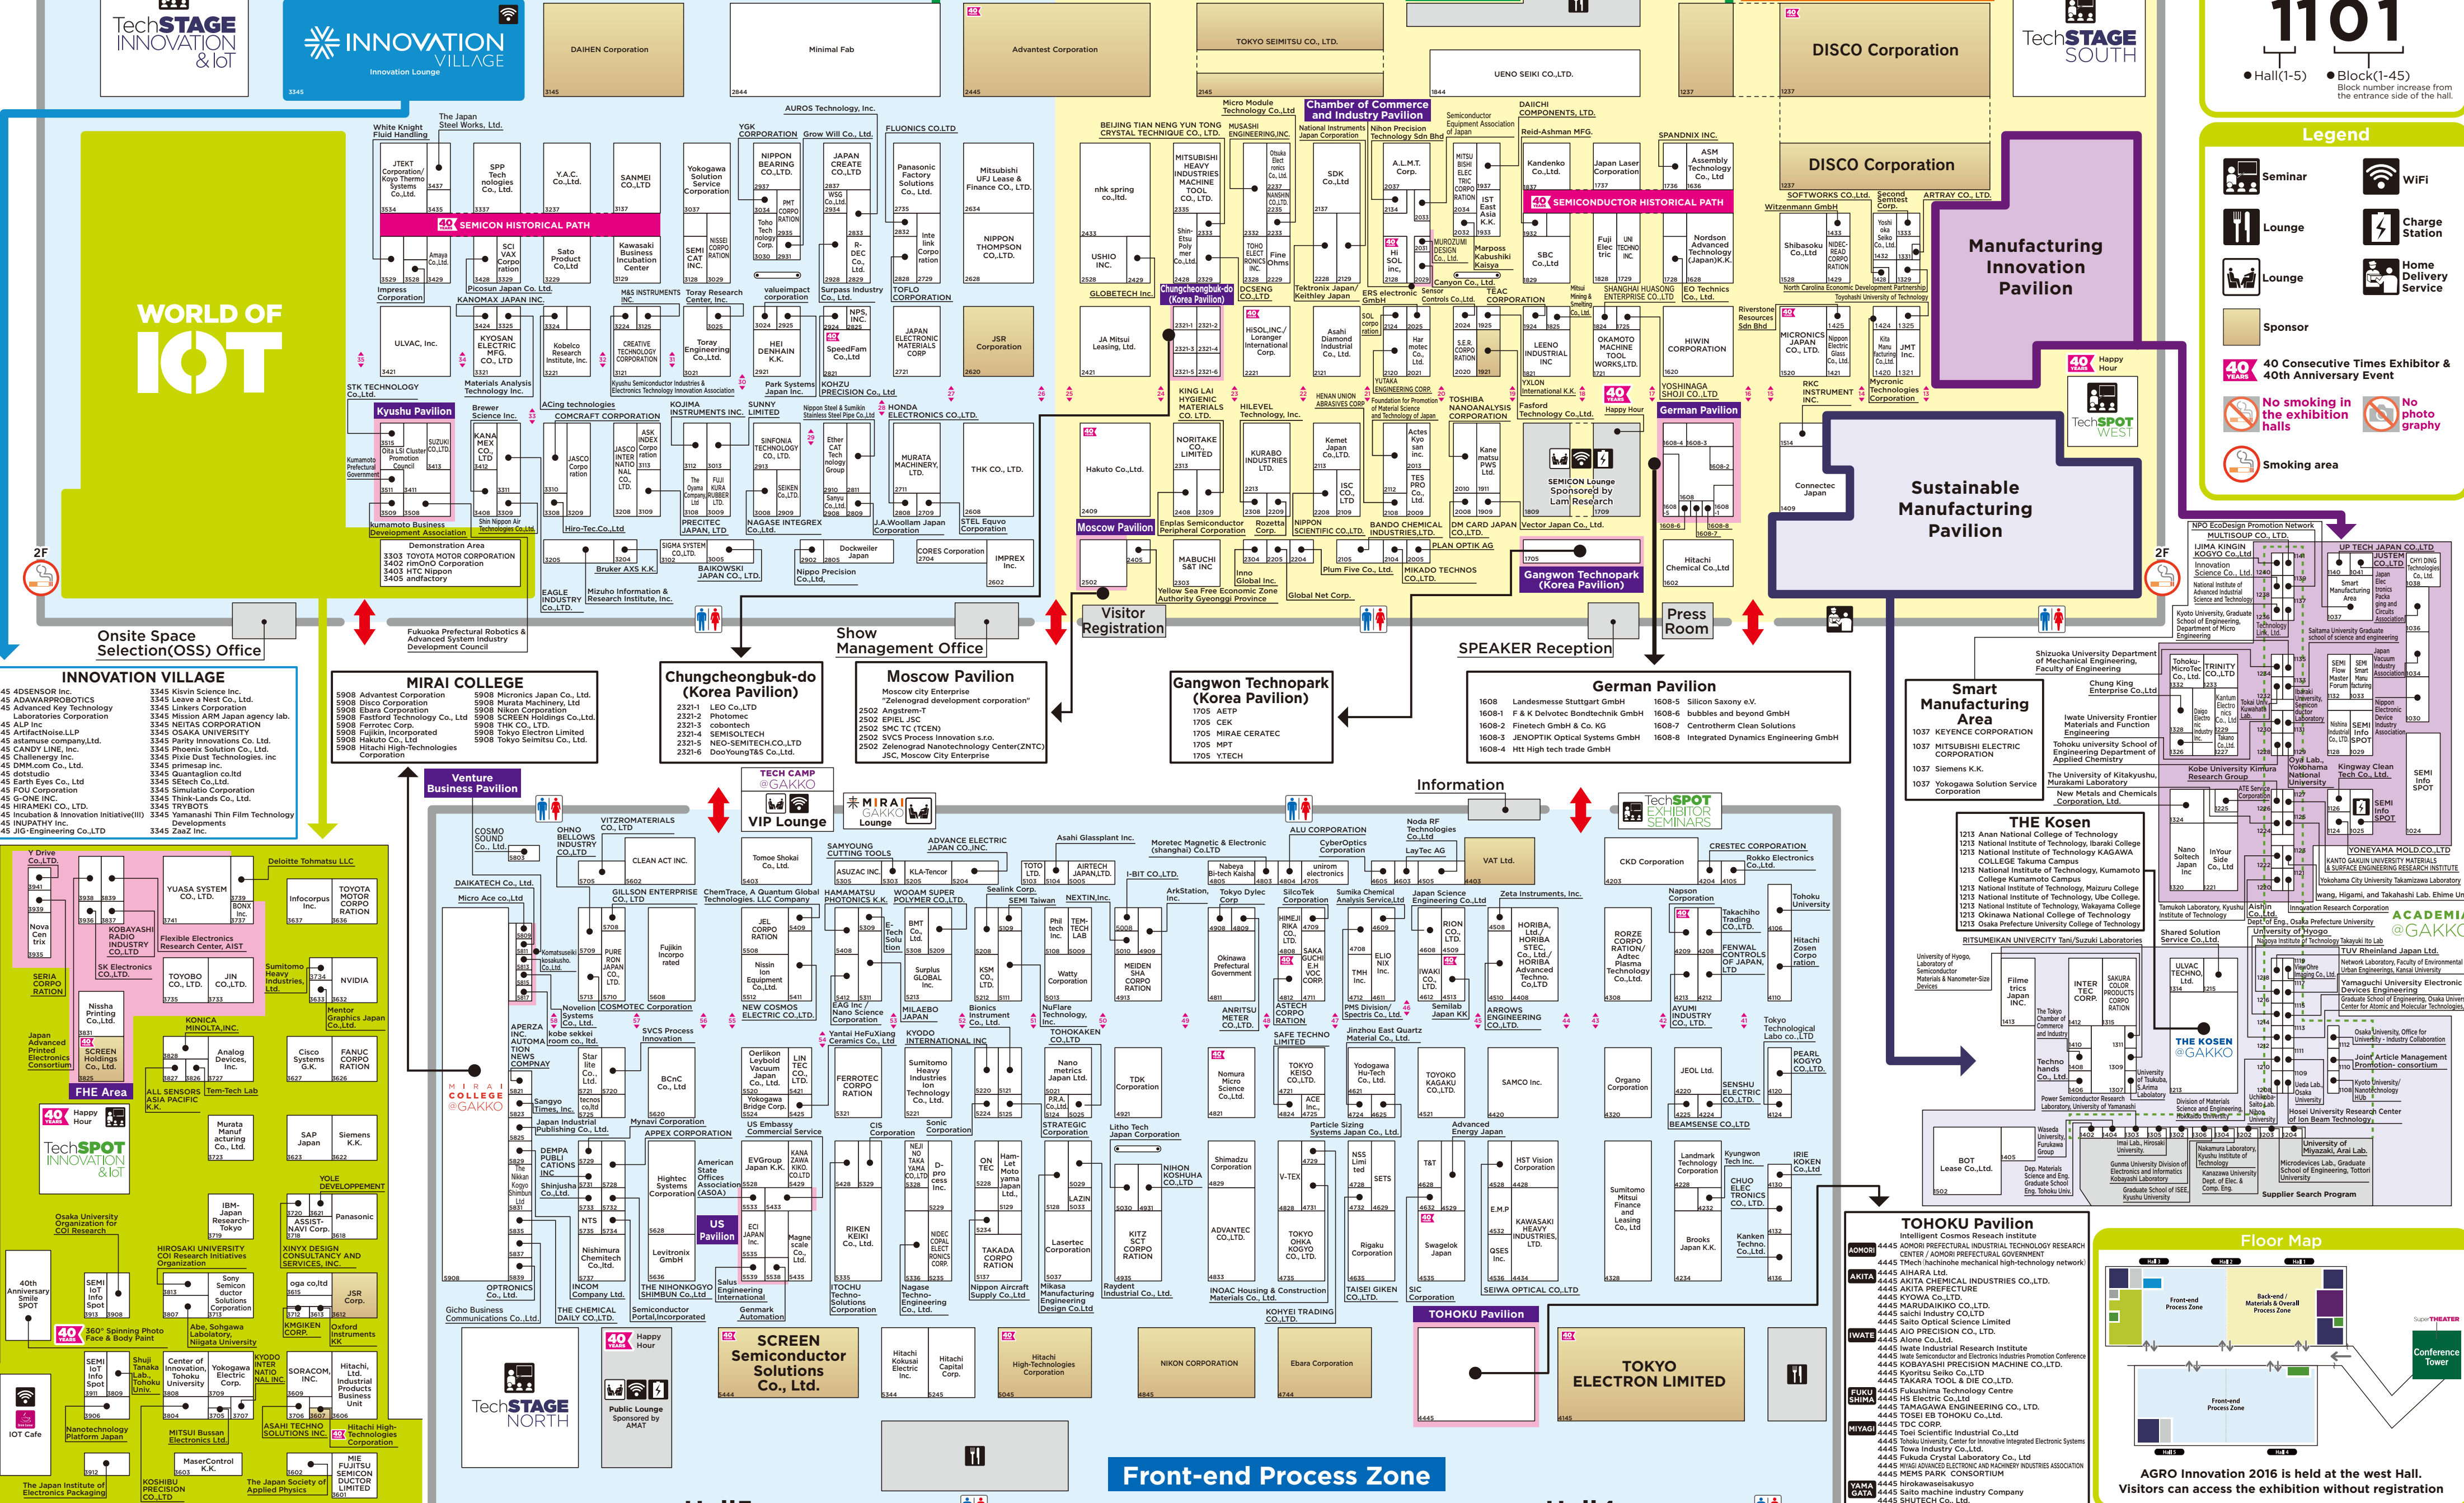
TechSTAGE INNOVATION & IoT

INNOVATION VILLAGE
Innovation Lounge

DAIHEN Corporation

Minimal Fab

Advantest Corporation

TOKYO SEIMITSU CO., LTD.

UENO SEIKI CO.,LTD.

DISCO Corporation

DISCO Corporation

TechSTAGE SOUTH

1101
Hall(1-5)
Block(1-45)
Block number increase from the entrance side of the hall.

Legend
Seminar
WiFi
Lounge
Charge Station
Lounge
Home Delivery Service
Sponsor
40 Consecutive Times Exhibitor & 40th Anniversary Event
No smoking in the exhibition halls
No photography
Smoking area

WORLD OF IoT

SEMICON HISTORICAL PATH

SEMICONDUCTOR HISTORICAL PATH

Manufacturing Innovation Pavilion

Sustainable Manufacturing Pavilion

Kyushu Pavilion

Moscow Pavilion

Chungcheongbuk-do (Korea Pavilion)

German Pavilion

Gangwon Technopark (Korea Pavilion)

Visitor Registration

Press Room

Show Management Office

SPEAKER Reception

Onsite Space Selection(OSS) Office

INNOVATION VILLAGE
45 4DSENSOR Inc.
45 ADAWARPROBOTICS
45 Advanced Key Technology Laboratories Corporation
45 ALP Inc
45 ArtifactNoise.LLP
45 astamuse company,Ltd.
45 CANDY LINE, Inc.
45 Challenergy Inc.
45 DMM.com Co., Ltd.
45 dotstudio
45 Earth Eyes Co., Ltd
45 FOU Corporation
45 G-ONE INC.
45 HIRAMEKI CO., LTD.
45 Incubation & Innovation Initiative(III)
45 INUPATHY Inc.
45 JIG-Engineering Co.,LTD
3345 Kisvin Science Inc.
3345 Leave a Nest Co., Ltd.
3345 Linkers Corporation
3345 Mission ARM Japan agency lab.
3345 NEITAS CORPORATION
3345 OSAKA UNIVERSITY
3345 Parity Innovations Co. Ltd.
3345 Phoenix Solution Co., Ltd.
3345 Pixie Dust Technologies. inc
3345 primesap inc.
3345 Quantaglion co.ltd
3345 SEtech Co.,Ltd.
3345 Simulatio Corporation
3345 Think-Lands Co., Ltd.
3345 TRYBOTS
3345 Yamanashi Thin Film Technology Developments
3345 ZaaZ Inc.

MIRAI COLLEGE
5908 Advantest Corporation
5908 Disco Corporation
5908 Ebara Corporation
5908 Fastford Technology Co., Ltd
5908 Ferrotec Corp.
5908 Fujikin, Incorporated
5908 Hakuto Co., Ltd
5908 Hitachi High-Technologies Corporation
5908 Micronics Japan Co., Ltd.
5908 Murata Machinery, Ltd
5908 Nikon Corporation
5908 SCREEN Holdings Co.,Ltd.
5908 THK CO., LTD.
5908 Tokyo Electron Limited
5908 Tokyo Seimitsu Co., Ltd.

Chungcheongbuk-do (Korea Pavilion)
2321-1 LEO Co.,LTD
2321-2 Photomec
2321-3 cobontech
2321-4 SEMISOLTECH
2321-5 NEO-SEMITECH.CO.LTD
2321-6 DooYoungT&S Co.,Ltd.

Moscow Pavilion
Moscow city Enterprise "Zelenograd development corporation"
2502 Angstrem-T
2502 EPIEL JSC
2502 SMC TC (TCEN)
2502 SVCS Process Innovation s.r.o.
2502 Zelenograd Nanotechnology Center(ZNTC)
JSC, Moscow City Enterprise

Gangwon Technopark (Korea Pavilion)
1705 AETP
1705 CEK
1705 MIRAE CERATEC
1705 MPT
1705 Y.TECH

German Pavilion
1608 Landesmesse Stuttgart GmbH
1608-1 F & K Delvotec Bondtechnik GmbH
1608-2 Finetech GmbH & Co. KG
1608-3 JENOPTIK Optical Systems GmbH
1608-4 Htt High tech trade GmbH
1608-5 Silicon Saxony e.V.
1608-6 bubbles and beyond GmbH
1608-7 Centrotherm Clean Solutions
1608-8 Integrated Dynamics Engineering GmbH

Smart Manufacturing Area
1037 KEYENCE CORPORATION
1037 MITSUBISHI ELECTRIC CORPORATION
1037 Siemens K.K.
1037 Yokogawa Solution Service Corporation

THE Kosen
1213 Anan National College of Technology
1213 National Institute of Technology, Ibaraki College
1213 National Institute of Technology KAGAWA COLLEGE Takuma Campus
1213 National Institute of Technology, Kumamoto College Kumamoto Campus
1213 National Institute of Technology, Maizuru College
1213 National Institute of Technology, Ube College.
1213 National Institute of Technology, Wakayama College
1213 Okinawa National College of Technology
1213 Osaka Prefecture University College of Technology

Venture Business Pavilion

TECH CAMP @GAKKO

VIP Lounge

MIRAI GAKKO Lounge

TechSPOT EXHIBITOR SEMINARS

Information

US Pavilion

TOHOKU Pavilion

SCREEN Semiconductor Solutions Co., Ltd.

TOKYO ELECTRON LIMITED

TechSTAGE NORTH

Public Lounge Sponsored by AMAT

Front-end Process Zone

FHE Area

TechSPOT INNOVATION & IoT

TechSPOT WEST

ACADEMIA @GAKKO

THE KOSEN @GAKKO

MIRAI COLLEGE @GAKKO

TOHOKU Pavilion
Intelligent Cosmos Research Institute
AOMORI 4445 AOMORI PREFECTURAL INDUSTRIAL TECHNOLOGY RESEARCH CENTER / AOMORI PREFECTURAL GOVERNMENT
4445 TMech hachinohe mechanical high-technology network
4445 AIHARA Ltd.
AKITA 4445 AKITA CHEMICAL INDUSTRIES CO.,LTD.
4445 AKITA PREFECTURE
4445 KYOWA Co.,LTD.
4445 MARUDAIKIKO CO.,LTD.
4445 saichi Industry CO.,LTD
4445 Saito Optical Science Limited
IWATE 4445 AIO PRECISION CO., Ltd
4445 Alone Co.,Ltd.
4445 Iwate Industrial Research Institute
4445 KOBAYASHI PRECISION MACHINE CO.,LTD.
4445 Kyoritsu Seiko Co.,LTD
4445 TAKARA TOOL & DIE CO.,LTD.
FUKUSHIMA 4445 Fukushima Technology Centre
4445 HS Electric Co.,Ltd
4445 TAMAGAWA ENGINEERING CO., LTD.
4445 TOSEI EB TOKOHU Co.,Ltd.
MIYAGI 4445 TDC CORP.
4445 Toei Scientific Industrial Co.,Ltd
4445 Towa Industry Co.,Ltd.
4445 Fukuda Crystal Laboratory Co., Ltd
4445 MEMS PARK CONSORTIUM
4445 hirokawasekkusyo
YAMAGATA 4445 Saito machine industry Company
4445 SHUTECH Co., Ltd.

Floor Map
AGRO Innovation 2016 is held at the west Hall. Visitors can access the exhibition without registration

2F
2F